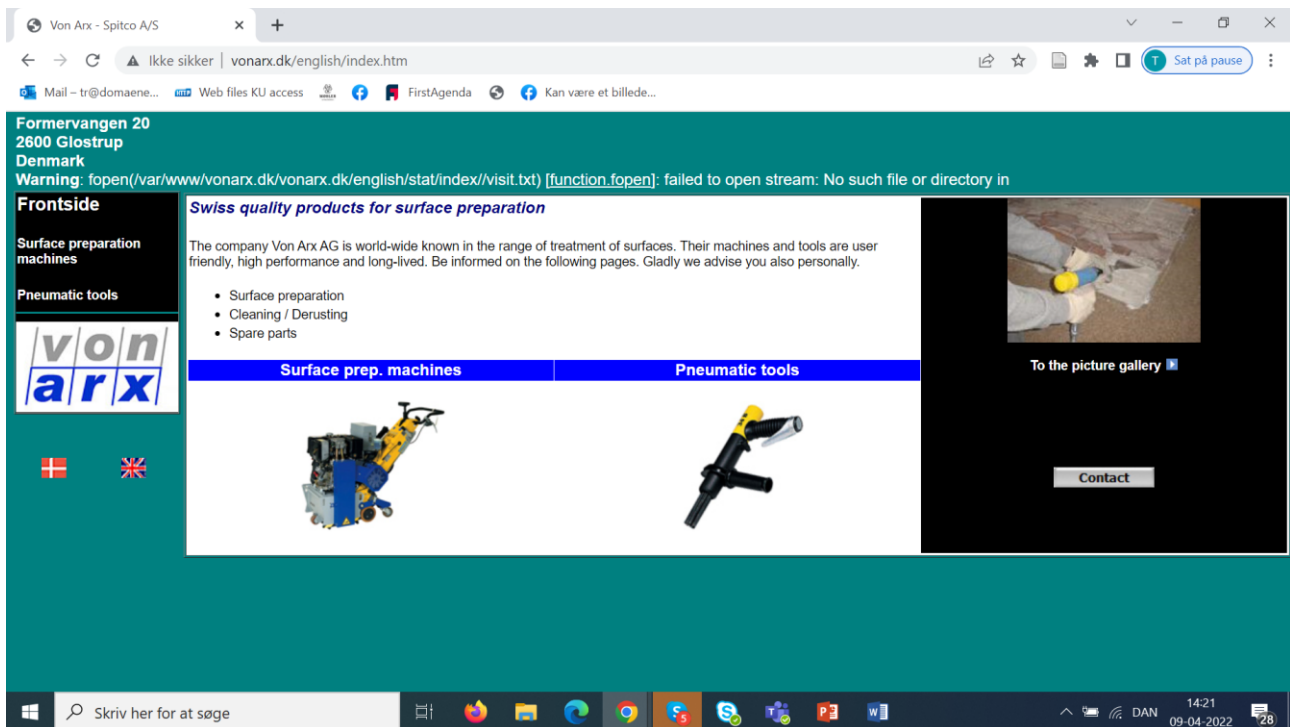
Von Arx - Spitco A/S

Ikke sikker | vonarx.dk/english/index.htm

T Sat på pause

Mail – tr@domaene... Web files KU access FirstAgenda Kan være et billede...

Formervangen 20
2600 Glostrup
Denmark
Warning: fopen(/var/www/vonarx.dk/vonarx.dk/english/stat/index//visit.txt) [function.fopen]: failed to open stream: No such file or directory in

Frontside

Surface preparation machines

Pneumatic tools

von arx

Swiss quality products for surface preparation

The company Von Arx AG is world-wide known in the range of treatment of surfaces. Their machines and tools are user friendly, high performance and long-lived. Be informed on the following pages. Gladly we advise you also personally.

- Surface preparation
- Cleaning / Derusting
- Spare parts

| Surface prep. machines | Pneumatic tools |
|---|---|

To the picture gallery

Contact

Skriv her for at søge

DAN 14:21 09-04-2022 28